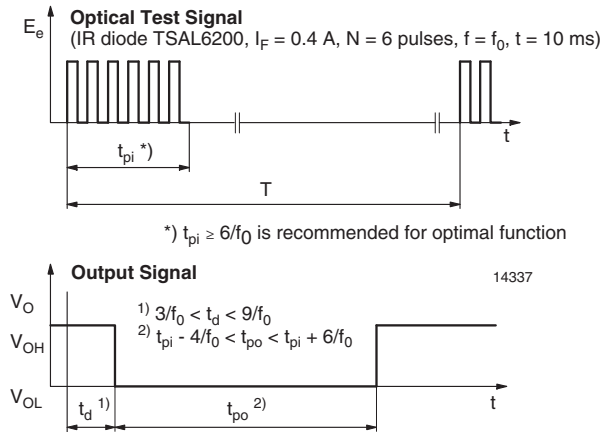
$E_e$

**Optical Test Signal**

(IR diode TSAL6200, $I_F$ = 0.4 A, N = 6 pulses, f = $f_0$, t = 10 ms)

$t_{pi}$ *)

t

T

*) $t_{pi} \geq 6/f_0$ is recommended for optimal function

**Output Signal**

14337

$V_O$

$V_{OH}$

$V_{OL}$

$^{1)}$ $3/f_0 < t_d < 9/f_0$

$^{2)}$ $t_{pi} - 4/f_0 < t_{po} < t_{pi} + 6/f_0$

$t_d$ $^{1)}$

$t_{po}$ $^{2)}$

t